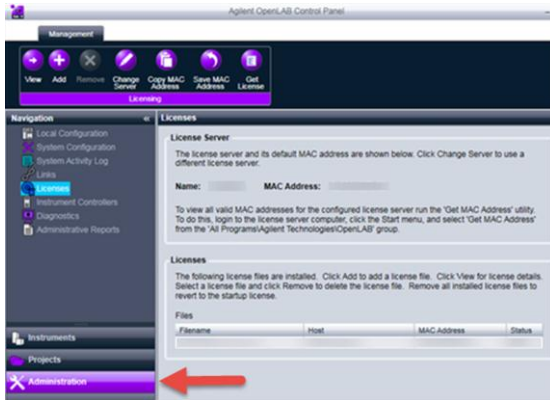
Agilent OpenLAB Control Panel

Management

View Add Remove Change Server Copy MAC Address Save MAC Address Get License

Licensing

Navigation

Local Configuration
System Configuration
System Activity Log
Links
Licenses
Instrument Controllers
Diagnostics
Administrative Reports

Instruments

Projects

Administration

Licenses

License Server

The license server and its default MAC address are shown below. Click Change Server to use a different license server.

Name: MAC Address:

To view all valid MAC addresses for the configured license server run the 'Get MAC Address' utility. To do this, login to the license server computer, click the Start menu, and select 'Get MAC Address' from the 'All Programs\Agilent Technologies\OpenLAB' group.

Licenses

The following license files are installed. Click Add to add a license file. Click View for license details. Select a license file and click Remove to delete the license file. Remove all installed license files to revert to the startup license.

Files

| Filename | Host | MAC Address | Status |
|---|---|---|---|
| | | | |